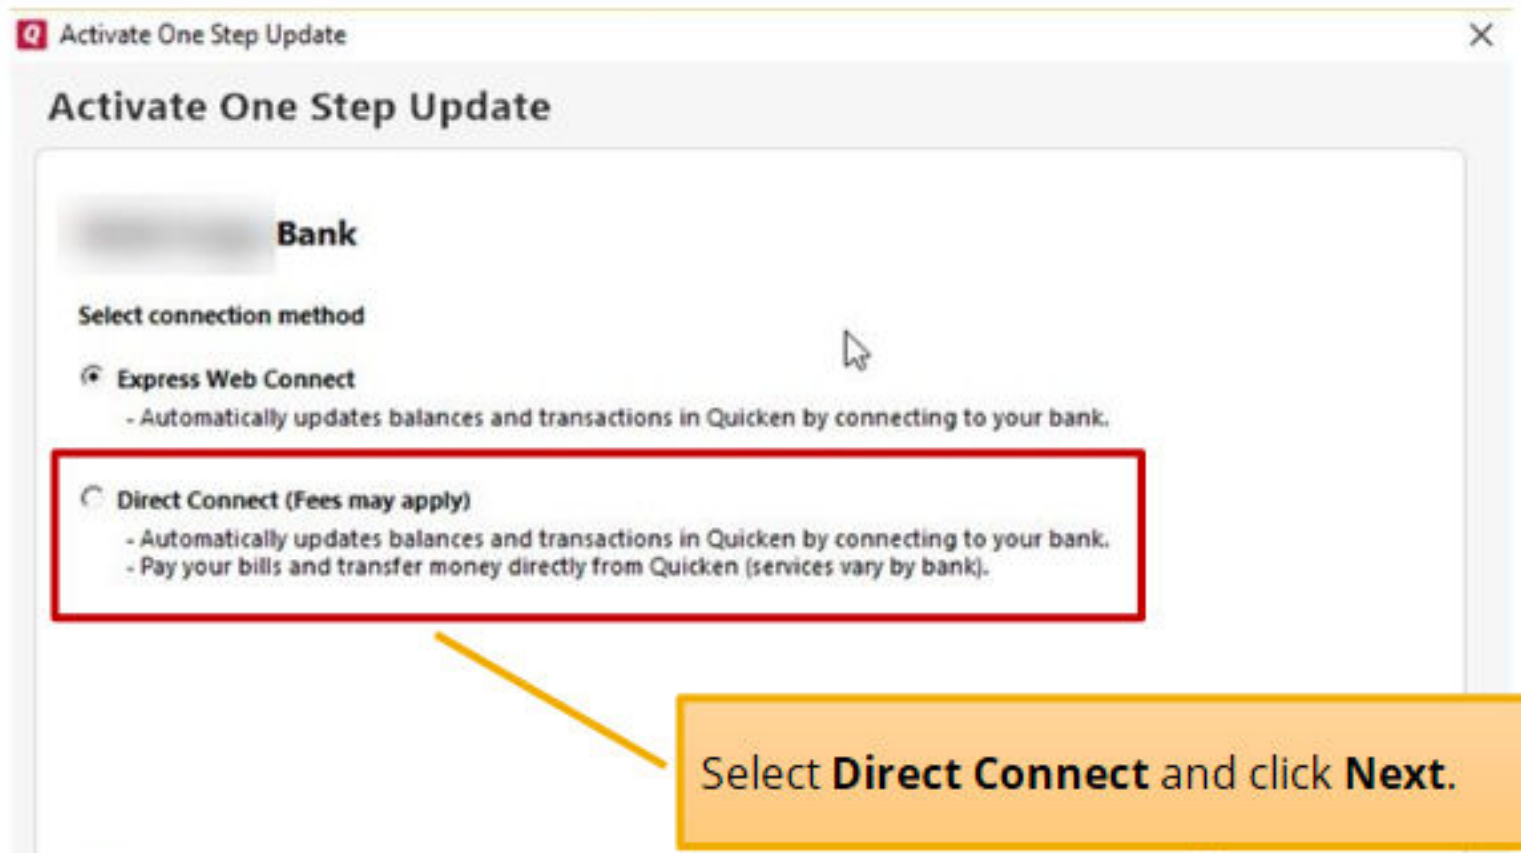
Activate One Step Update

Activate One Step Update

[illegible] Bank

Select connection method

Express Web Connect
- Automatically updates balances and transactions in Quicken by connecting to your bank.

Direct Connect (Fees may apply)
- Automatically updates balances and transactions in Quicken by connecting to your bank.
- Pay your bills and transfer money directly from Quicken (services vary by bank).

Select **Direct Connect** and click **Next**.